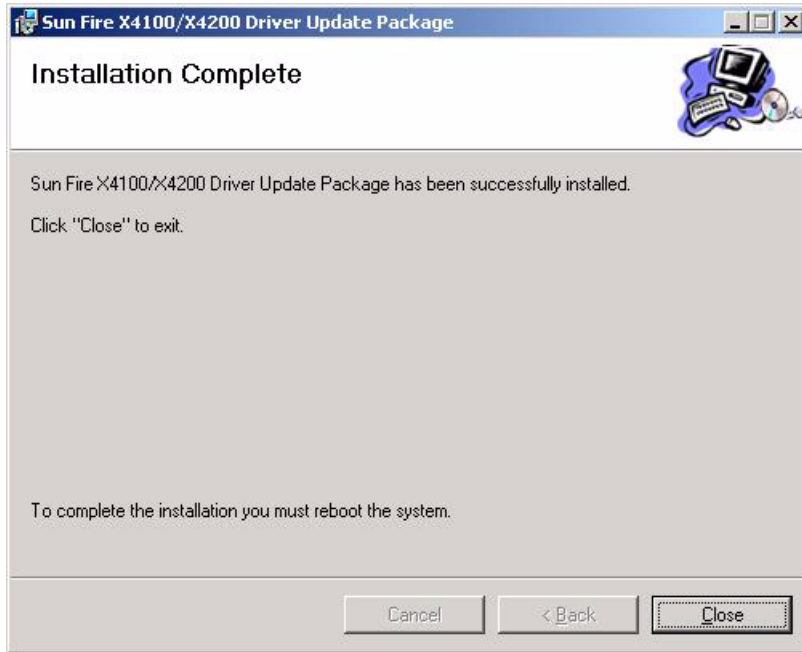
Sun Fire X4100/X4200 Driver Update Package

Installation Complete

Sun Fire X4100/X4200 Driver Update Package has been successfully installed.

Click "Close" to exit.

To complete the installation you must reboot the system.

Cancel

< Back

Close